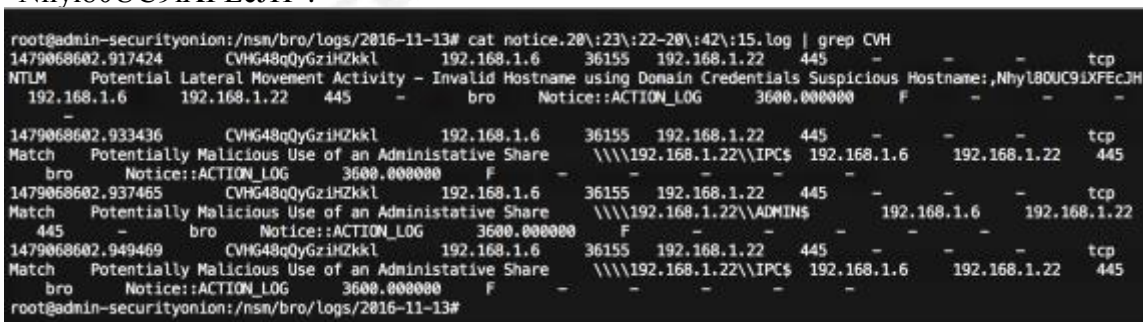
Nhyl80UC9iXFEcJH".

root@admin-securityonion:/nsm/bro/logs/2016-11-13# cat notice.20\:23\:22-20\:42\:15.log | grep CVH
1479068602.917424 CVHG48qQyGziHZkkl 192.168.1.6 36155 192.168.1.22 445 - - - tcp NTLM Potential Lateral Movement Activity - Invalid Hostname using Domain Credentials Suspicious Hostname:,Nhyl8OUC9iXFEcJH 192.168.1.6 192.168.1.22 445 - bro Notice::ACTION_LOG 3600.000000 F - - - -
1479068602.933436 CVHG48qQyGziHZkkl 192.168.1.6 36155 192.168.1.22 445 - - - tcp Match Potentially Malicious Use of an Administative Share \\\\192.168.1.22\\IPC$ 192.168.1.6 192.168.1.22 445 bro Notice::ACTION_LOG 3600.000000 F - - - - -
1479068602.937465 CVHG48qQyGziHZkkl 192.168.1.6 36155 192.168.1.22 445 - - - tcp Match Potentially Malicious Use of an Administative Share \\\\192.168.1.22\\ADMIN$ 192.168.1.6 192.168.1.22 445 - bro Notice::ACTION_LOG 3600.000000 F - - - - -
1479068602.949469 CVHG48qQyGziHZkkl 192.168.1.6 36155 192.168.1.22 445 - - - tcp Match Potentially Malicious Use of an Administative Share \\\\192.168.1.22\\IPC$ 192.168.1.6 192.168.1.22 445 bro Notice::ACTION_LOG 3600.000000 F - - - - -
root@admin-securityonion:/nsm/bro/logs/2016-11-13#